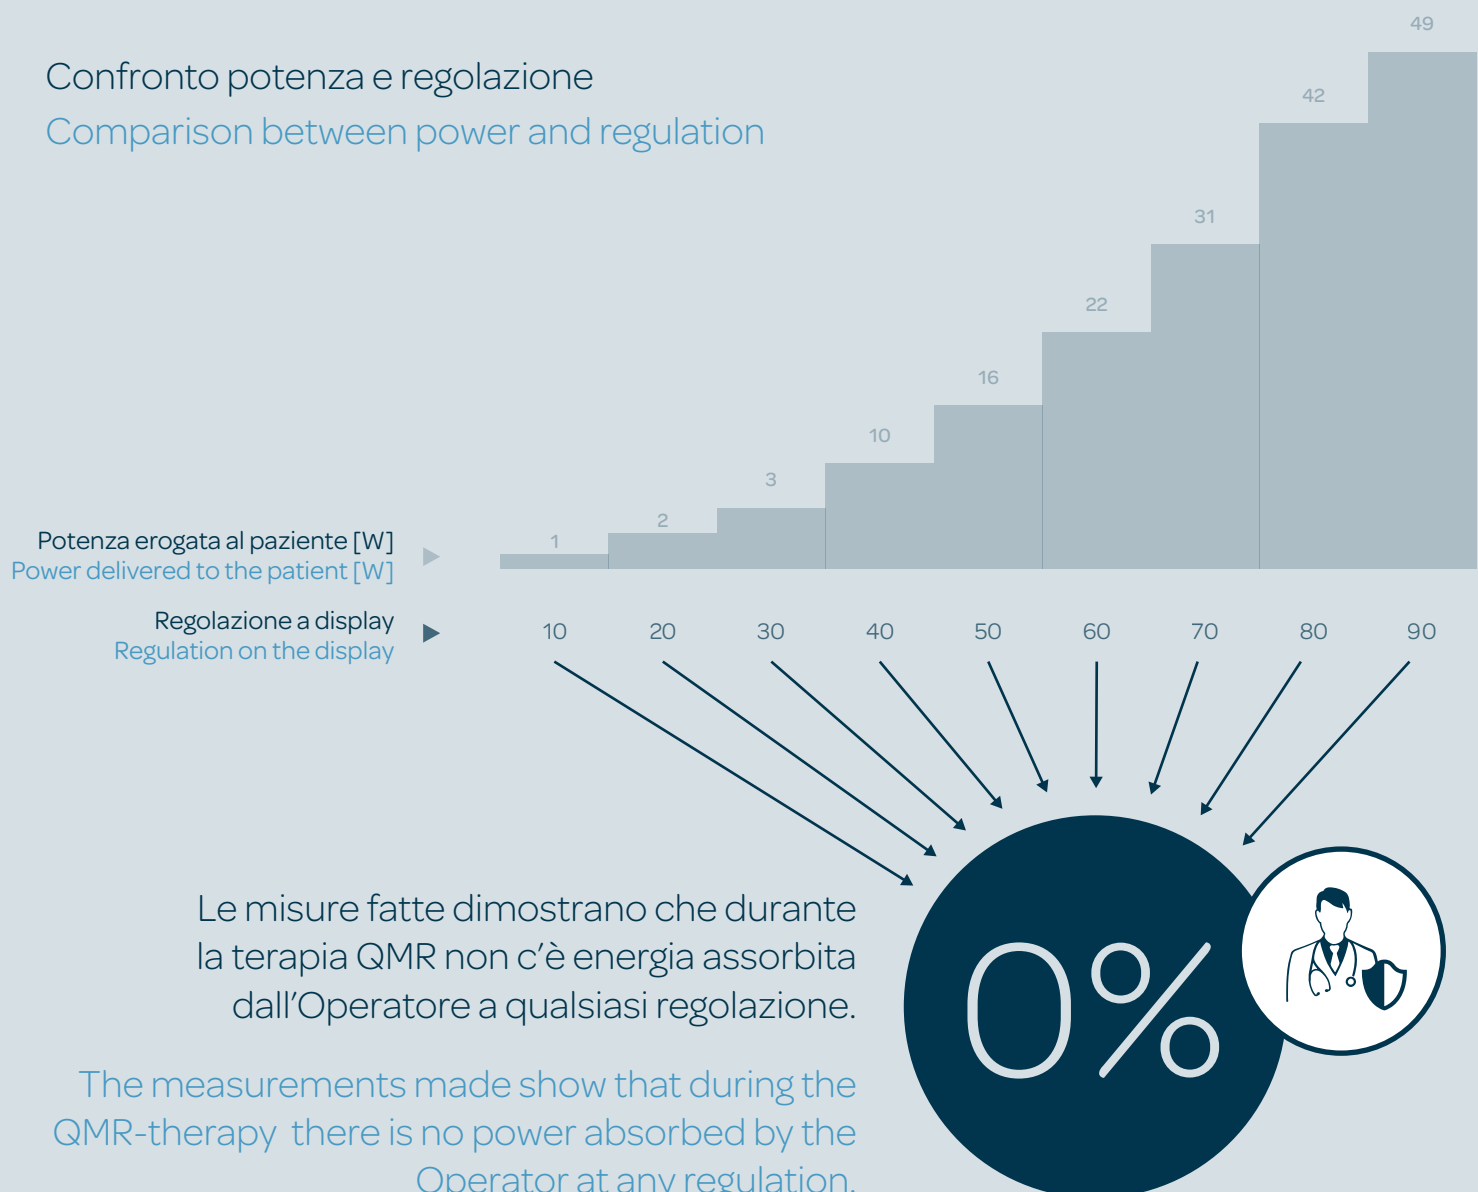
Confronto potenza e regolazione
Comparison between power and regulation

49
42
31
22
16
10
3
2
1

Potenza erogata al paziente [W]
Power delivered to the patient [W]

Regolazione a display
Regulation on the display

10 20 30 40 50 60 70 80 90

0%

Le misure fatte dimostrano che durante la terapia QMR non c'è energia assorbita dall'Operatore a qualsiasi regolazione.

The measurements made show that during the QMR-therapy there is no power absorbed by the Operator at any regulation.